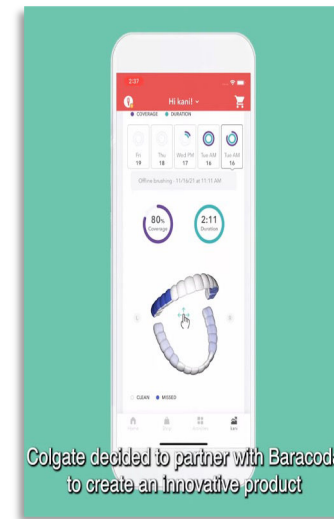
2:37

Hi kanil

COVERAGE DURATION

Fri 19

Thu 18

Wed PM 17

Tue AM 16

Tue AM 16

Offline brushing - 11/16/21 at 11:11 AM

80% Coverage

2:11 Duration

CLEAN MISSED

Colgate decided to partner with Baracoda to create an innovative product